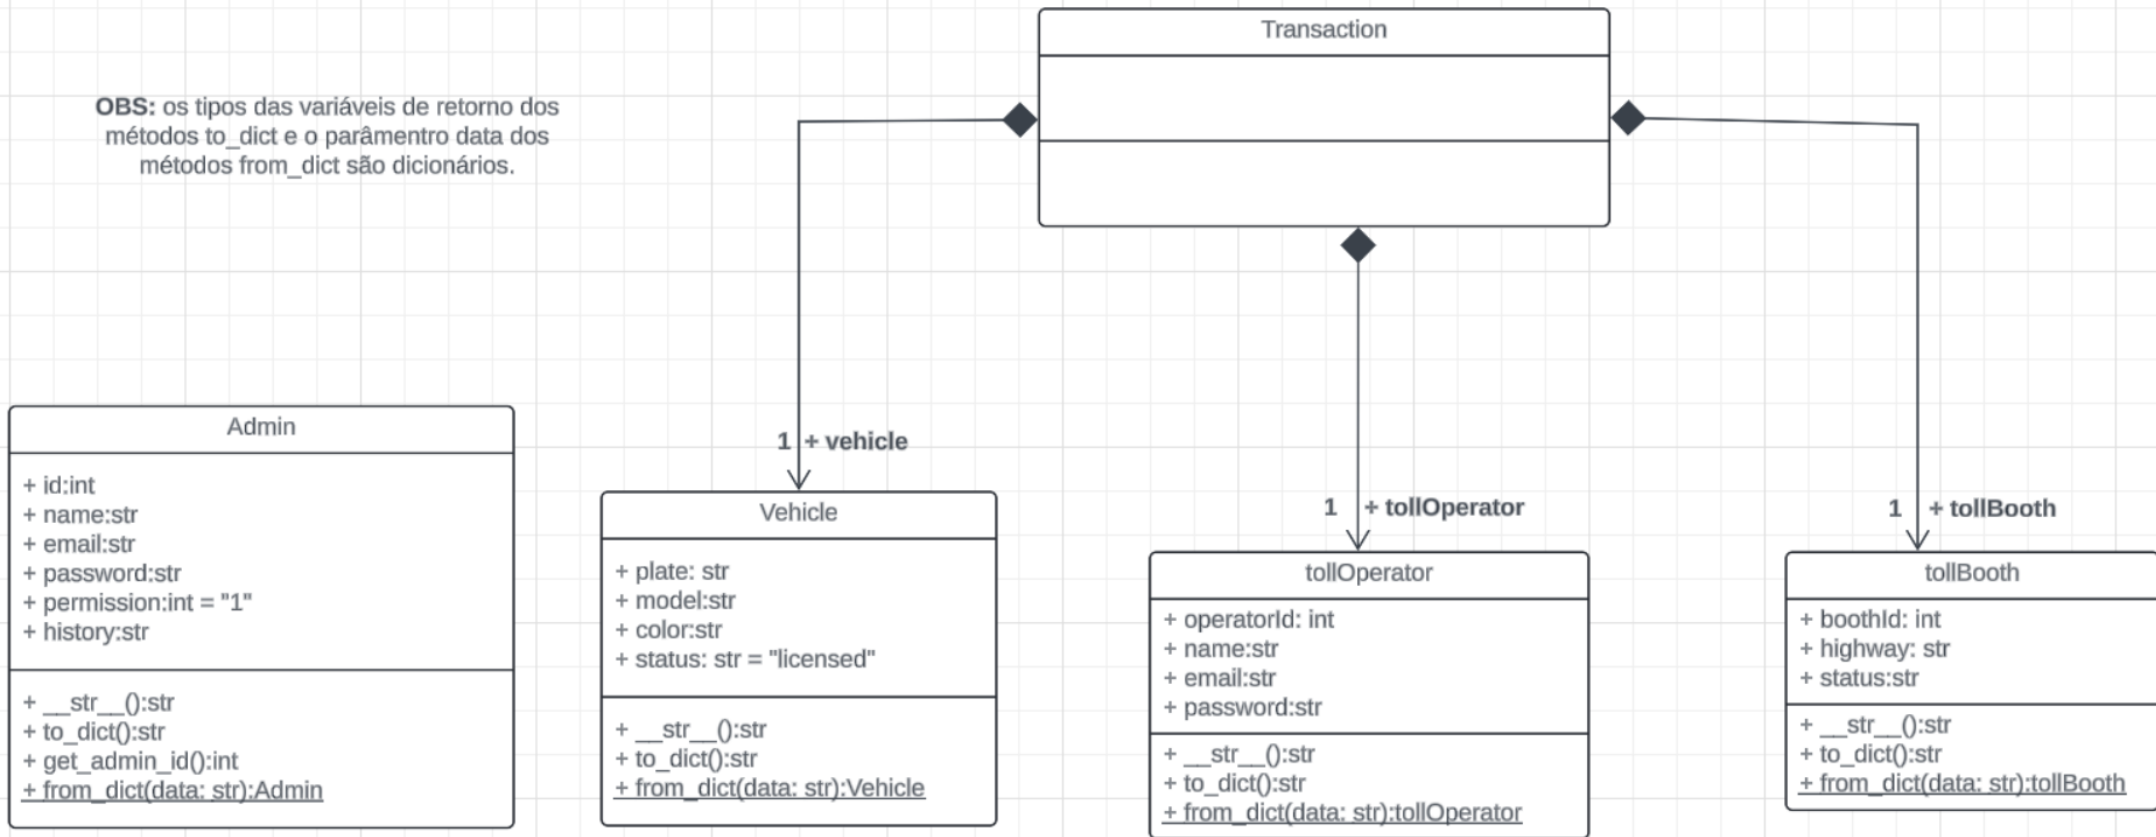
Transaction

**OBS:** os tipos das variáveis de retorno dos métodos to_dict e o parâmentro data dos métodos from_dict são dicionários.

1 + vehicle

1 + tollOperator

1 + tollBooth

Admin

+ id:int
+ name:str
+ email:str
+ password:str
+ permission:int = "1"
+ history:str

+ __str__():str
+ to_dict():str
+ get_admin_id():int
+ from_dict(data: str):Admin

Vehicle

+ plate: str
+ model:str
+ color:str
+ status: str = "licensed"

+ __str__():str
+ to_dict():str
+ from_dict(data: str):Vehicle

tollOperator

+ operatorId: int
+ name:str
+ email:str
+ password:str

+ __str__():str
+ to_dict():str
+ from_dict(data: str):tollOperator

tollBooth

+ boothId: int
+ highway: str
+ status:str

+ __str__():str
+ to_dict():str
+ from_dict(data: str):tollBooth